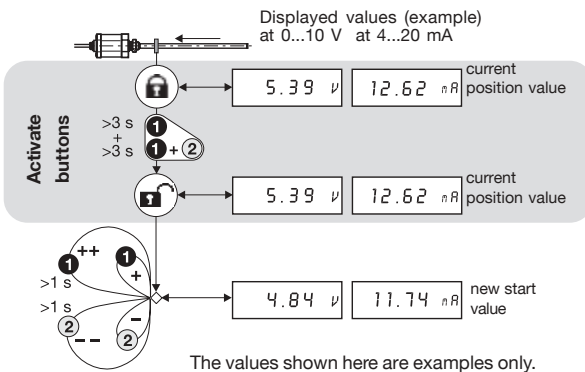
Displayed values (example)
at 0...10 V at 4...20 mA

Activate buttons

5.39 V 12.62 mA current position value

>3 s
+
>3 s

1
1 + 2

5.39 V 12.62 mA current position value

1 ++
1 +
>1 s
>1 s
2 – –
2 –

4.84 V 11.74 mA new start value

The values shown here are examples only.